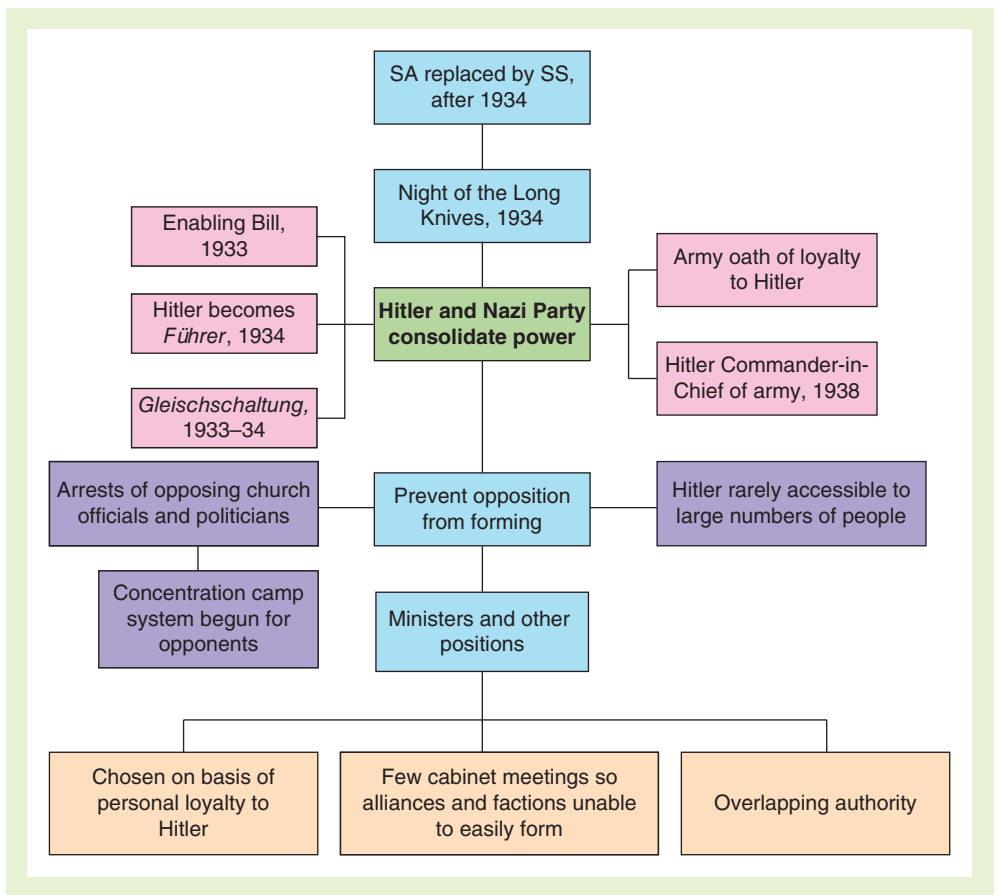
SA replaced by SS, after 1934

Night of the Long Knives, 1934

Enabling Bill, 1933

Hitler becomes *Führer*, 1934

*Gleischschaltung,* 1933–34

**Hitler and Nazi Party consolidate power**

Army oath of loyalty to Hitler

Hitler Commander-in-Chief of army, 1938

Arrests of opposing church officials and politicians

Prevent opposition from forming

Hitler rarely accessible to large numbers of people

Concentration camp system begun for opponents

Ministers and other positions

Chosen on basis of personal loyalty to Hitler

Few cabinet meetings so alliances and factions unable to easily form

Overlapping authority